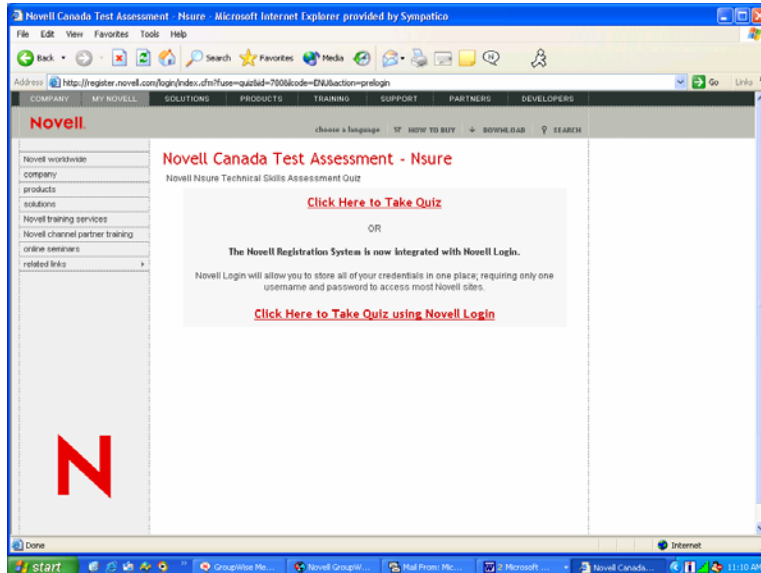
Novell Canada Test Assessment - Nsure - Microsoft Internet Explorer provided by Sympatico

File Edit View Favorites Tools Help

Back Search Favorites Media

Address http://register.novell.com/login/index.cfm?fuse=quiz&id=700&code=ENU&action=prelogin Go Links

COMPANY MY NOVELL SOLUTIONS PRODUCTS TRAINING SUPPORT PARTNERS DEVELOPERS

Novell.

choose a language HOW TO BUY DOWNLOAD SEARCH

Novell worldwide
company
products
solutions
Novell training services
Novell channel partner training
online seminars
related links

Novell Canada Test Assessment - Nsure

Novell Nsure Technical Skills Assessment Quiz

Click Here to Take Quiz

OR

The Novell Registration System is now integrated with Novell Login.

Novell Login will allow you to store all of your credentials in one place; requiring only one username and password to access most Novell sites.

Click Here to Take Quiz using Novell Login

N

Done

Internet

start GroupWise Me... Novell GroupW... Mail From: Mic... 2 Microsoft ... Novell Canada... 11:10 AM